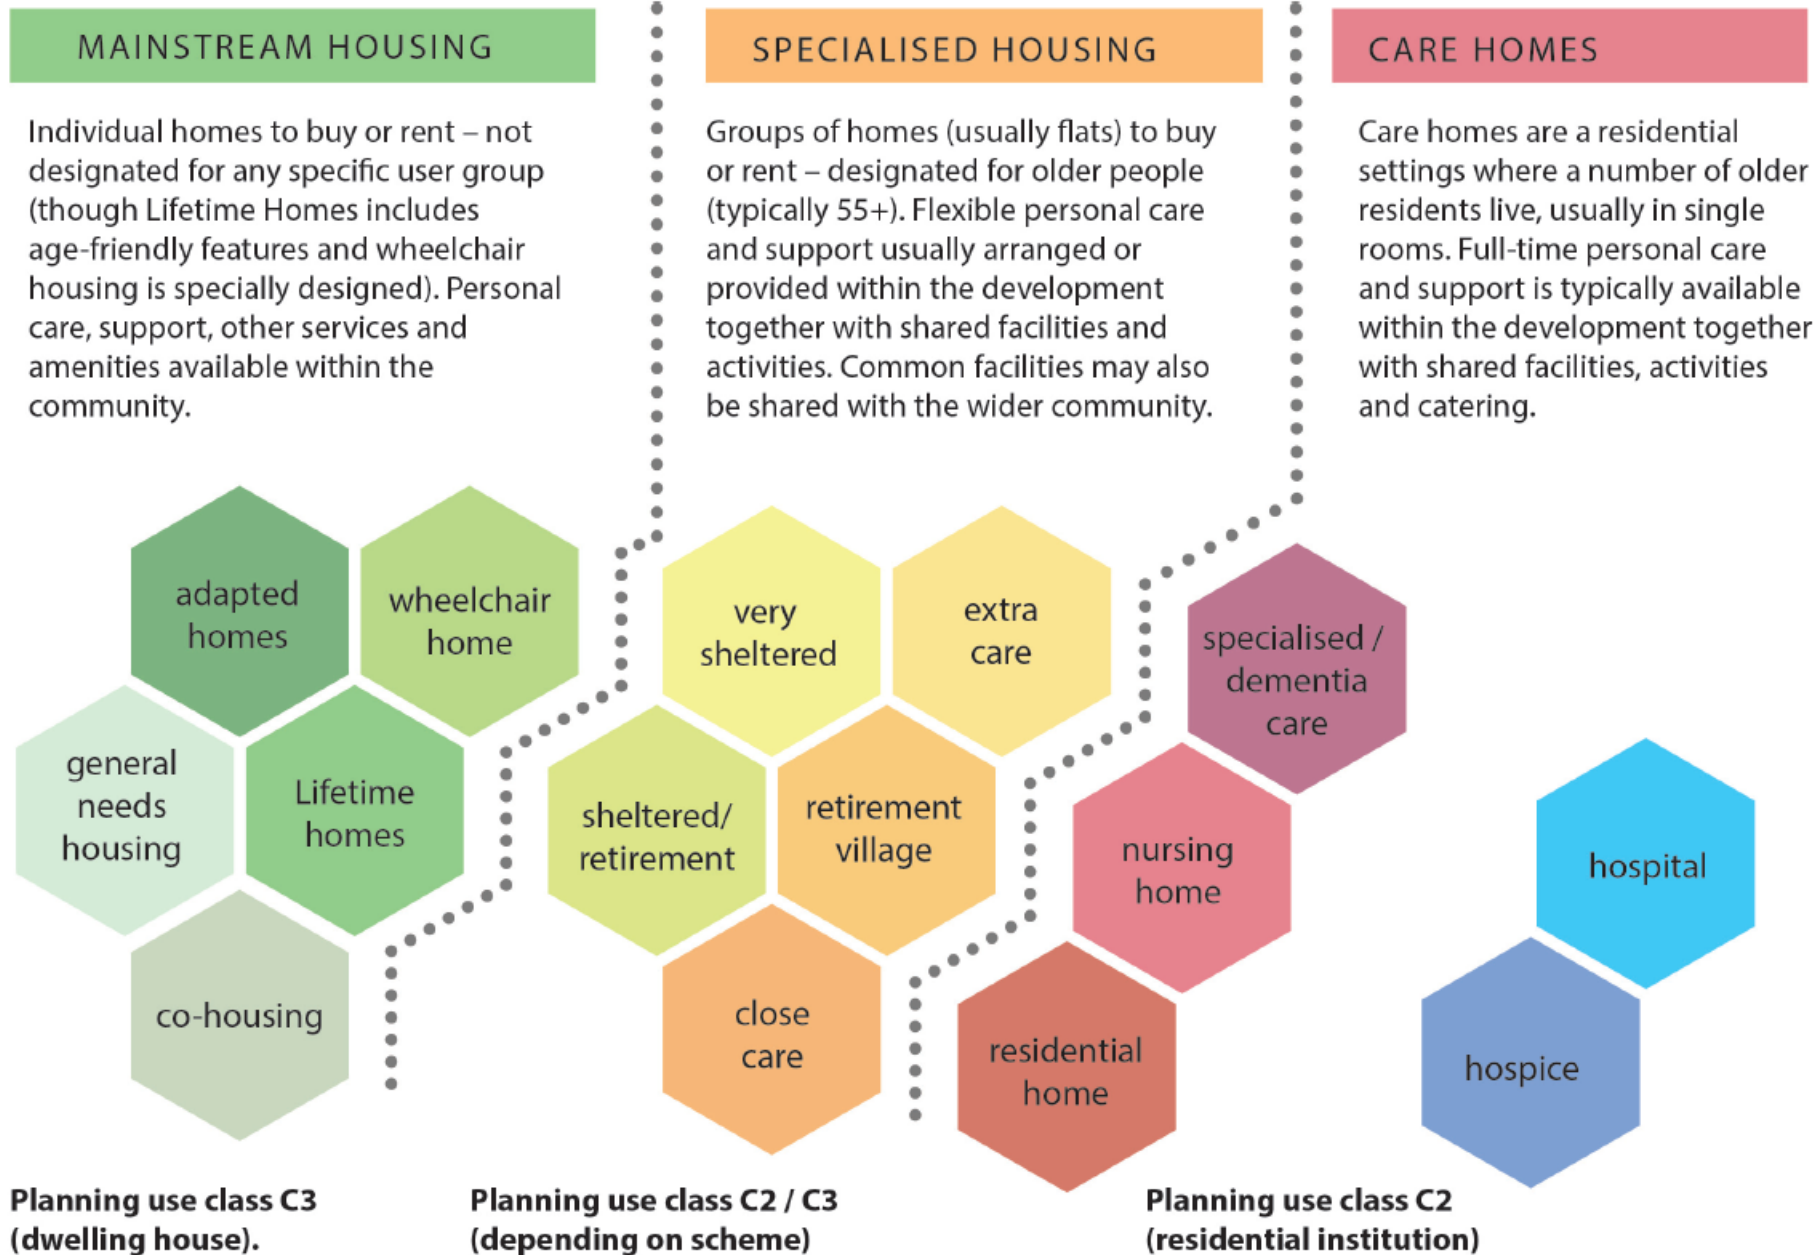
MAINSTREAM HOUSING

Individual homes to buy or rent – not designated for any specific user group (though Lifetime Homes includes age-friendly features and wheelchair housing is specially designed). Personal care, support, other services and amenities available within the community.

SPECIALISED HOUSING

Groups of homes (usually flats) to buy or rent – designated for older people (typically 55+). Flexible personal care and support usually arranged or provided within the development together with shared facilities and activities. Common facilities may also be shared with the wider community.

CARE HOMES

Care homes are a residential settings where a number of older residents live, usually in single rooms. Full-time personal care and support is typically available within the development together with shared facilities, activities and catering.

adapted homes

wheelchair home

general needs housing

Lifetime homes

co-housing

very sheltered

extra care

sheltered/ retirement

retirement village

close care

specialised / dementia care

nursing home

residential home

hospital

hospice

Planning use class C3 (dwelling house).

Planning use class C2 / C3 (depending on scheme)

Planning use class C2 (residential institution)